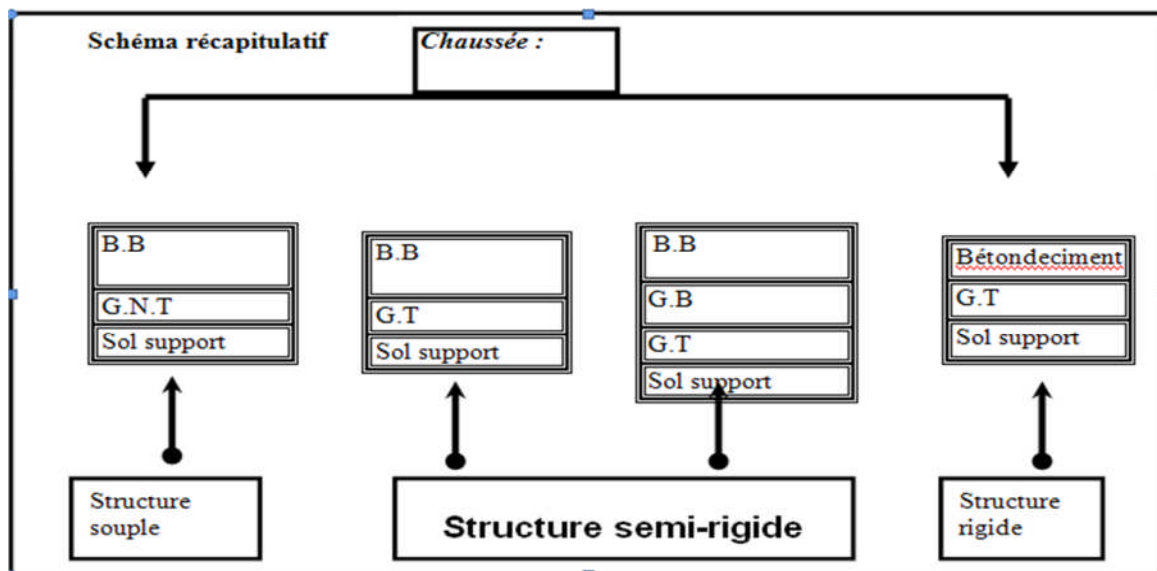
Schéma récapitulatif

Chaussée :

| B.B |
|---|
| G.N.T |
| Sol support |

| B.B |
|---|
| G.T |
| Sol support |

| B.B |
|---|
| G.B |
| G.T |
| Sol support |

| Bétondeciment |
|---|
| G.T |
| Sol support |

Structure souple

Structure semi-rigide

Structure rigide